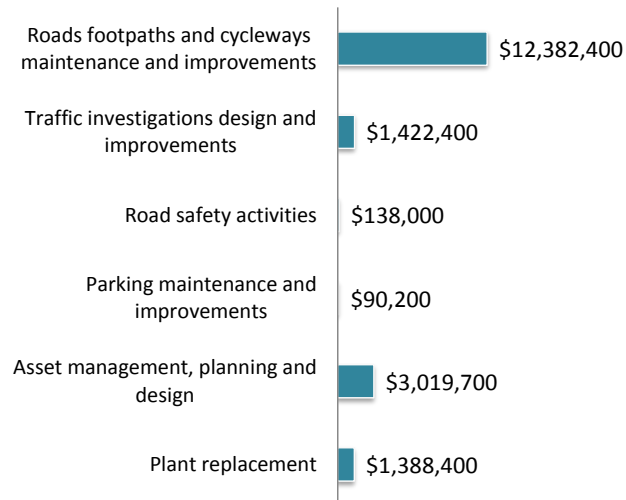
Roads footpaths and cycleways maintenance and improvements $12,382,400

Traffic investigations design and improvements $1,422,400

Road safety activities $138,000

Parking maintenance and improvements $90,200

Asset management, planning and design $3,019,700

Plant replacement $1,388,400